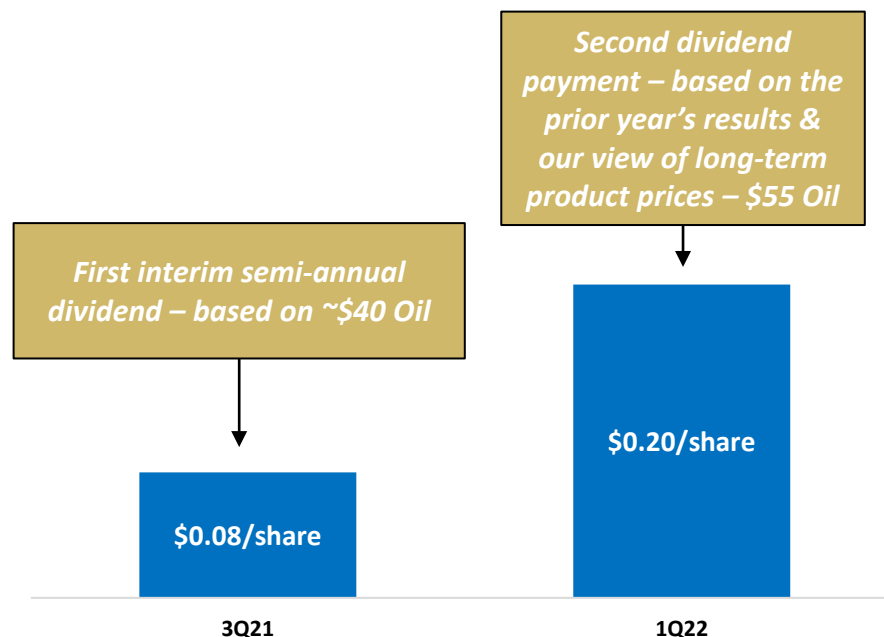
Second dividend payment – based on the prior year's results & our view of long-term product prices – $55 Oil

First interim semi-annual dividend – based on ~$40 Oil

$0.20/share

$0.08/share

3Q21

1Q22